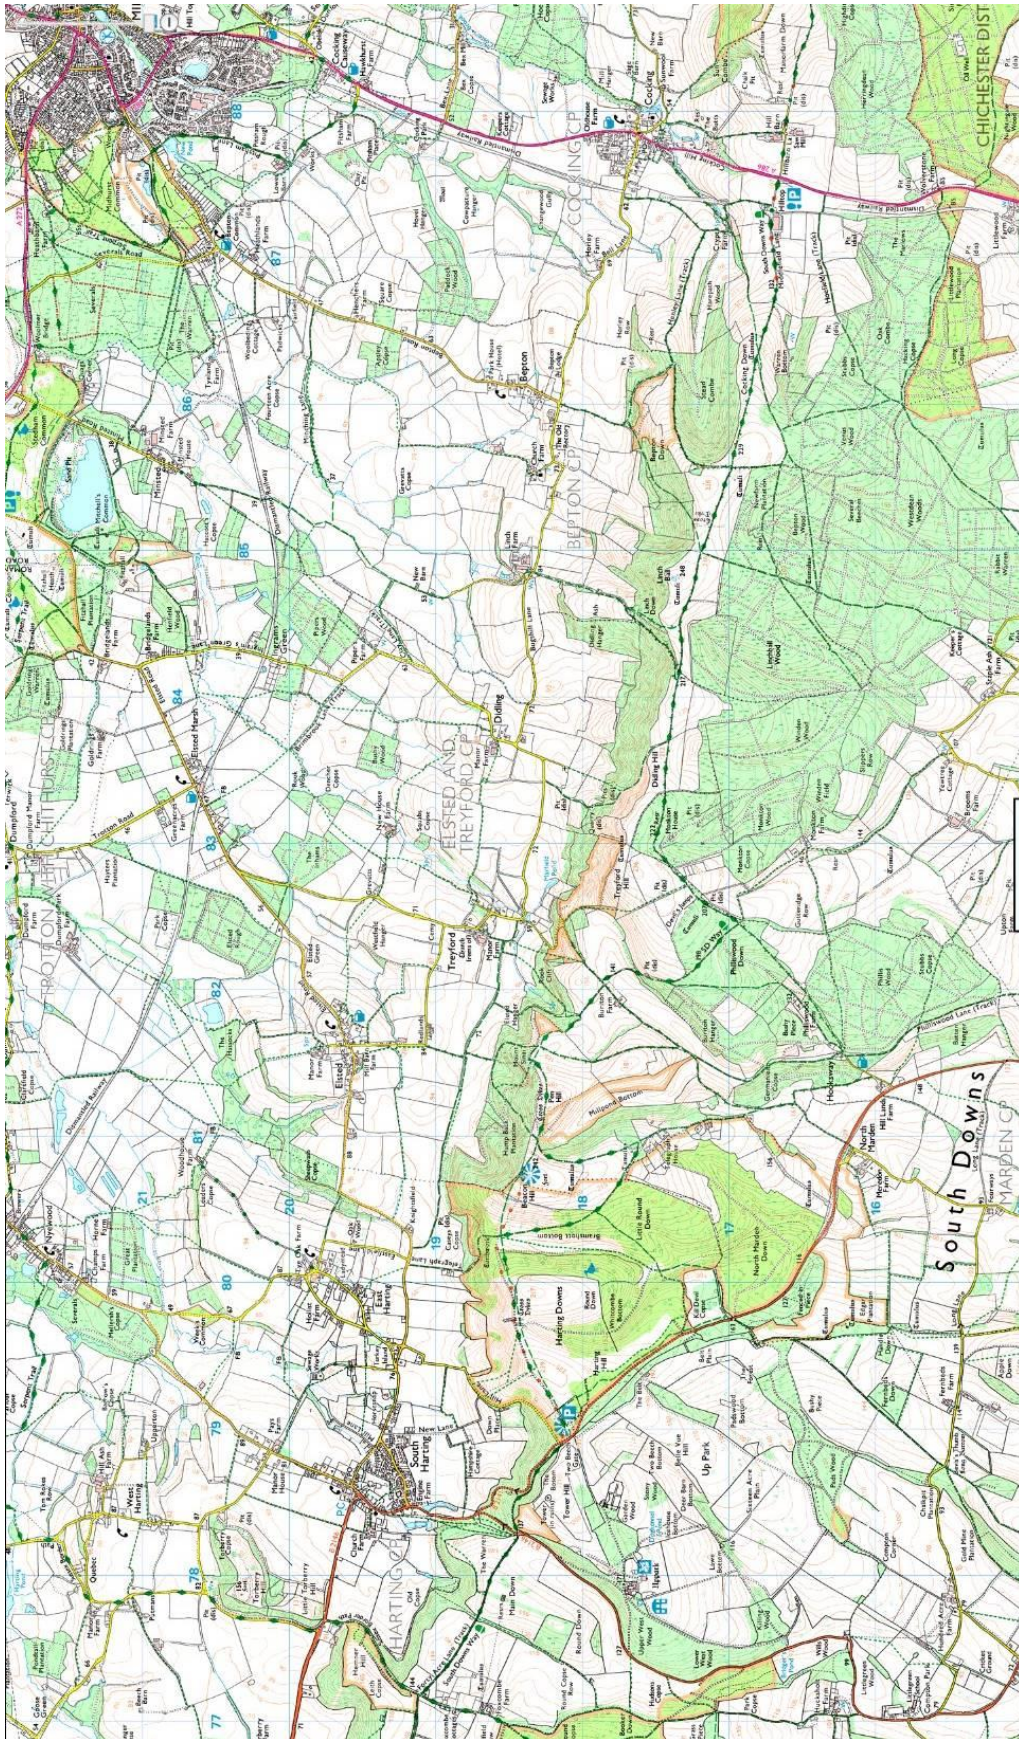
CHICHESTER DIST
Cocking
COCKING CP
Bepton
BEPTON CP
88
87
86
85
84
83
82
81
80
79
78
77
16
17
18
19
20
21
Didling
ELSTED AND TREYFORD CP
Treyford
Elsted
Elsted Marsh
TROTTON WITH CHITHURST CP
Nyewood
East Harting
South Harting
HARTING CP
Harting Downs
Up Park
Uppark
West Harting
Quebec
South Downs
MARDEN CP
North Marden
Hooksway
Didling Hill
Linchball Wood
Treyford Hill
Philliswood Down
Beacon Hill
Round Down
Tower Hill
Cocking Down
Bepton Down
Minsted
Severals
Iping Common
New Lane
Millpond Bottom
Telegraph Hill
Little Round Down
North Marden Down